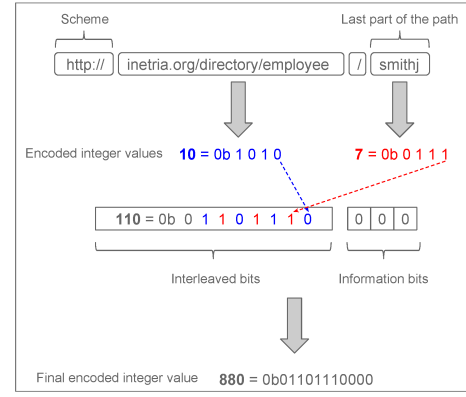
Scheme

Last part of the path

http://

inetria.org/directory/employee

/

smithj

Encoded integer values

**10** = 0b 1 0 1 0

**7** = 0b 0 1 1 1

**110** = 0b 0 1 1 0 1 1 1 0

0 0 0

Interleaved bits

Information bits

Final encoded integer value **880** = 0b01101110000